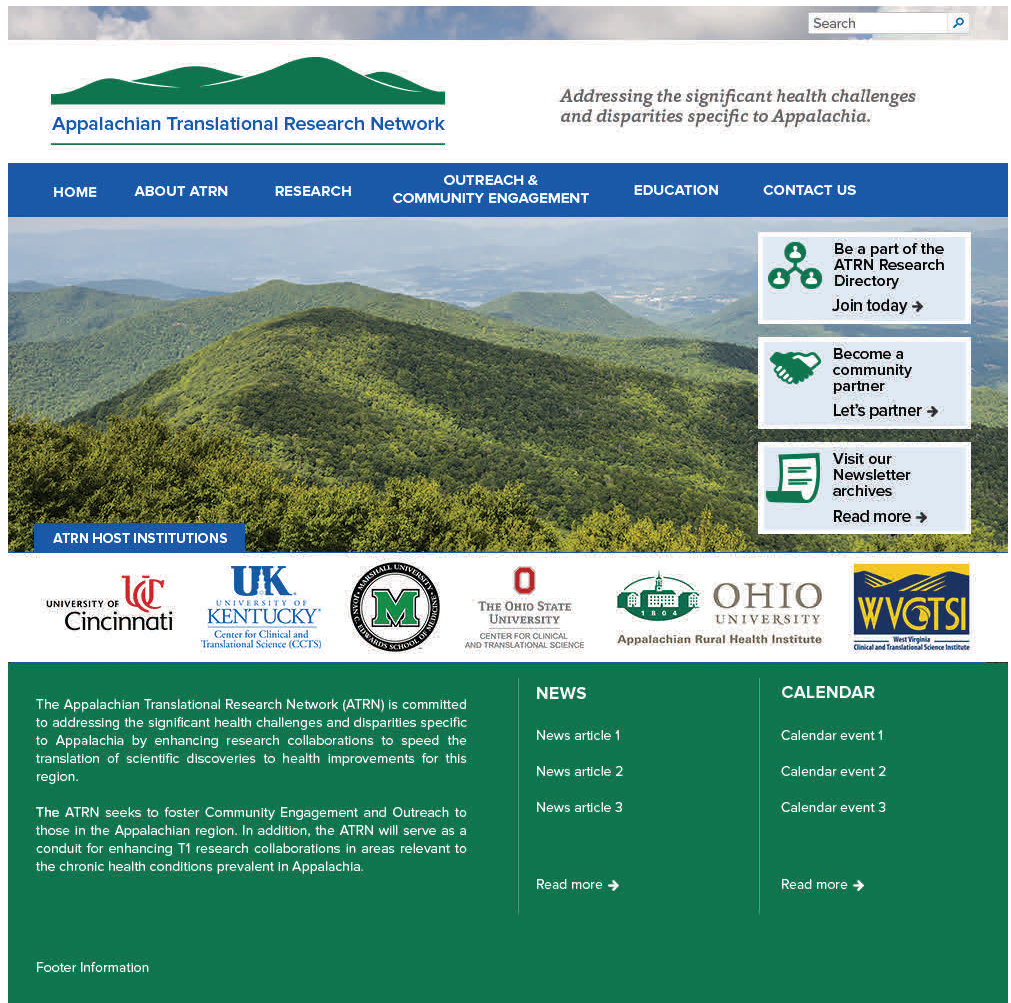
Search

Appalachian Translational Research Network

Addressing the significant health challenges and disparities specific to Appalachia.

HOME ABOUT ATRN RESEARCH OUTREACH & COMMUNITY ENGAGEMENT EDUCATION CONTACT US

Be a part of the ATRN Research Directory
Join today

Become a community partner
Let's partner

Visit our Newsletter archives
Read more

ATRN HOST INSTITUTIONS

UNIVERSITY OF UC Cincinnati

UK UNIVERSITY OF KENTUCKY Center for Clinical and Translational Science (CCTS)

MARSHALL UNIVERSITY JOAN C. EDWARDS SCHOOL OF MEDICINE M

THE OHIO STATE UNIVERSITY CENTER FOR CLINICAL AND TRANSLATIONAL SCIENCE

1804 OHIO UNIVERSITY Appalachian Rural Health Institute

WVCTSI West Virginia Clinical and Translational Science Institute

The Appalachian Translational Research Network (ATRN) is committed to addressing the significant health challenges and disparities specific to Appalachia by enhancing research collaborations to speed the translation of scientific discoveries to health improvements for this region.

The ATRN seeks to foster Community Engagement and Outreach to those in the Appalachian region. In addition, the ATRN will serve as a conduit for enhancing T1 research collaborations in areas relevant to the chronic health conditions prevalent in Appalachia.

NEWS

News article 1

News article 2

News article 3

Read more

CALENDAR

Calendar event 1

Calendar event 2

Calendar event 3

Read more

Footer Information